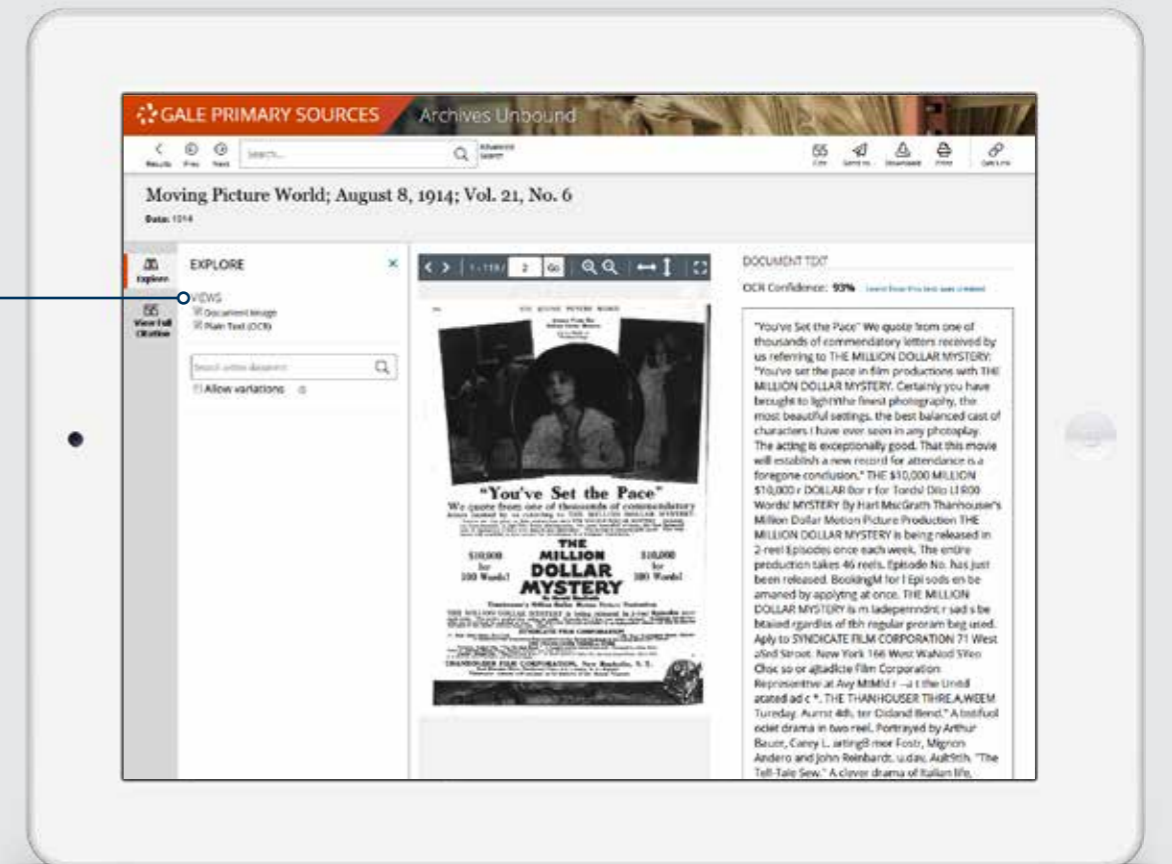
GALE PRIMARY SOURCES Archives Unbound

Results Prev Next Search... Advanced Search

Cite Send to Download Print Get Link

Moving Picture World; August 8, 1914; Vol. 21, No. 6

Date: 1914

Explore

View Full Citation

EXPLORE

VIEWS

Document Image

Plain Text (OCR)

Search within document

Allow variations

1 - 119 / 2 Go

"You've Set the Pace"

We quote from one of thousands of commendatory

THE MILLION DOLLAR MYSTERY

$10,000 for 100 Words!

$10,000 for 100 Words!

DOCUMENT TEXT

OCR Confidence: 93%

"You've Set the Pace" We quote from one of thousands of commendatory letters received by us referring to THE MILLION DOLLAR MYSTERY: "You've set the pace in film productions with THE MILLION DOLLAR MYSTERY. Certainly you have brought to lightthe finest photography, the most beautiful settings, the best balanced cast of characters I have ever seen in any photoplay. The acting is exceptionally good. That this movie will establish a new record for attendance is a foregone conclusion," THE $10,000 MILLION $10,000 r DOLLAR for r for Tords! Dllo LI R00 Words! MYSTERY By Harl MacGrath Thanhouser's Million Dollar Motion Picture Production THE MILLION DOLLAR MYSTERY is being released in 2-reel Episodes once each week. The entire production takes 46 reels. Episode No. has just been released. BookingM for I Epi sods en be amaned by applying at once. THE MILLION DOLLAR MYSTERY is m ladepemndnt r sad s be btaied rgardles of tbh regular proram beg used. Aply to SYNDICATE FILM CORPORATION 71 West aSxd Street. New York 166 West WaNod SYeo Choc so or ajtadicte Film Corporation Represintive at Avy MiMld r --a t the Unidl atated ad c *. THE THANHOUSER TIHRE.A.WEEM Tureday. Aurnst 4th, ter Oidand Bend." A bstifuol oclet drama in two reel. Portrayed by Arthur Bauer, Carey L. artingB mor Fostr, Mignon Andero and John Reinhardt. u.dau. Ault9th. "The Tell-Tale Sew." A clever drama of Italian life,